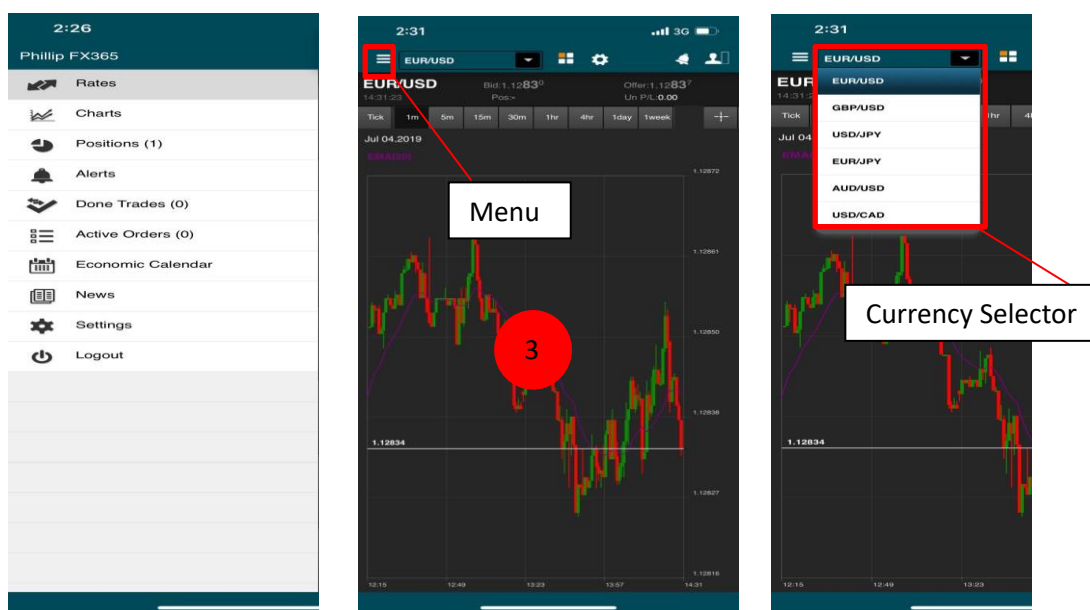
2:26
Phillip FX365
Rates
Charts
Positions (1)
Alerts
Done Trades (0)
Active Orders (0)
Economic Calendar
News
Settings
Logout

2:31 3G
EUR/USD
EUR/USD
14:31:23
Bid:1.12$83^0$
Pos:-
Offer:1.12$83^7$
Un P/L:0.00
Tick 1m 5m 15m 30m 1hr 4hr 1day 1week
Jul 04.2019
EMA(20)
Menu
3
1.12872
1.12861
1.12850
1.12838
1.12834
1.12827
1.12816
12:15 12:49 13:23 13:57 14:31

2:31
EUR/USD
EUR/USD
GBP/USD
USD/JPY
EUR/JPY
AUD/USD
USD/CAD
EUR
14:31:2
Tick
1hr 4
Jul 04
EMA
Currency Selector
1.12834
12:15 12:49 13:23